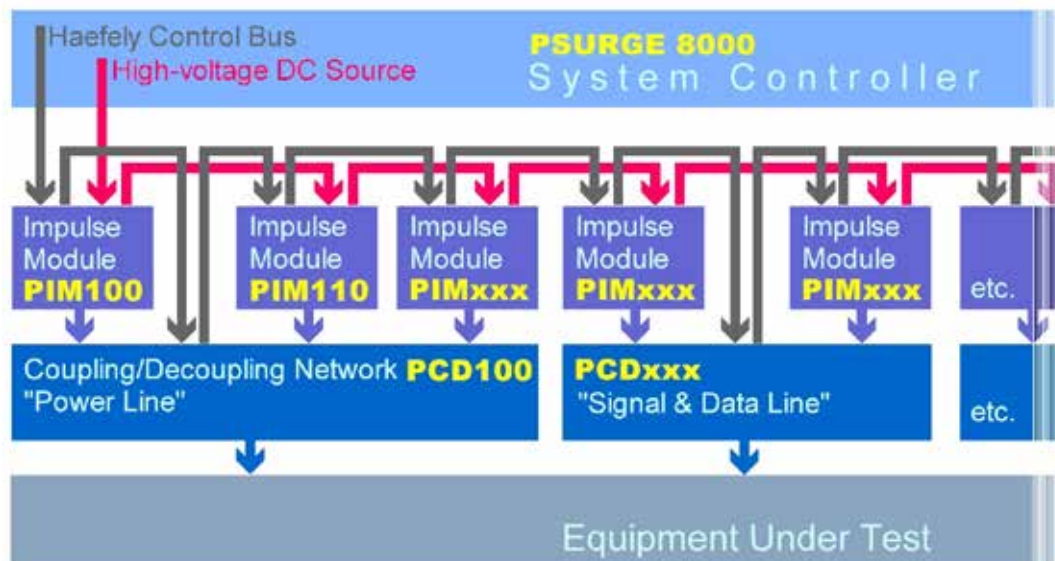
Haefely Control Bus

High-voltage DC Source

PSURGE 8000
System Controller

Impulse Module PIM100

Impulse Module PIM110

Impulse Module PIMxxx

Impulse Module PIMxxx

Impulse Module PIMxxx

etc.

Coupling/Decoupling Network PCD100
"Power Line"

PCDxxx
"Signal & Data Line"

etc.

Equipment Under Test